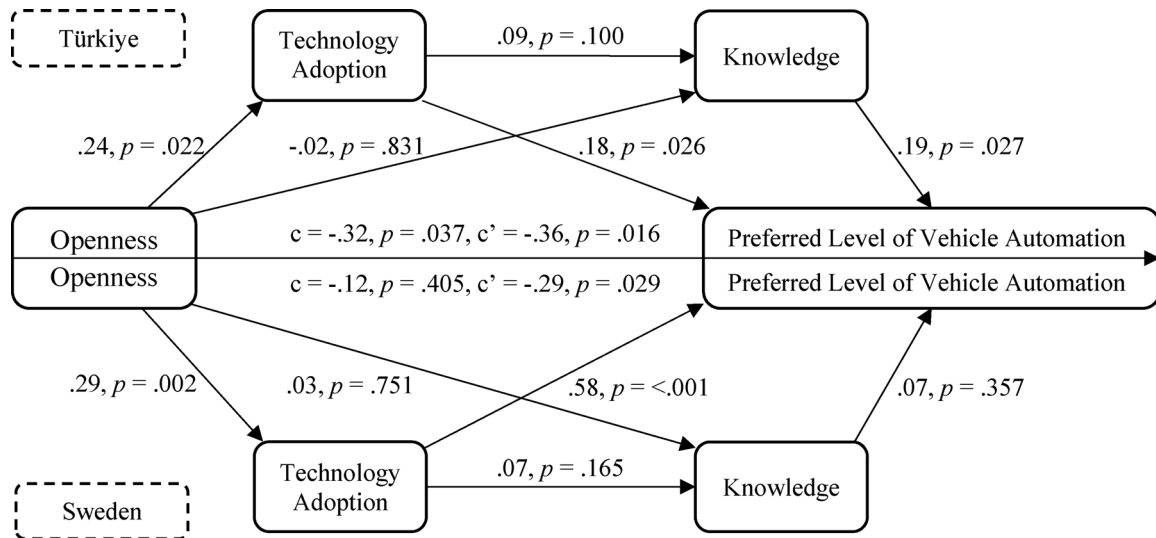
Türkiye

Technology Adoption

.09, $p$ = .100

Knowledge

.24, $p$ = .022

-.02, $p$ = .831

.18, $p$ = .026

.19, $p$ = .027

Openness

c = -.32, $p$ = .037, c' = -.36, $p$ = .016

Preferred Level of Vehicle Automation

Openness

c = -.12, $p$ = .405, c' = -.29, $p$ = .029

Preferred Level of Vehicle Automation

.29, $p$ = .002

.03, $p$ = .751

.58, $p$ = <.001

.07, $p$ = .357

Technology Adoption

.07, $p$ = .165

Knowledge

Sweden